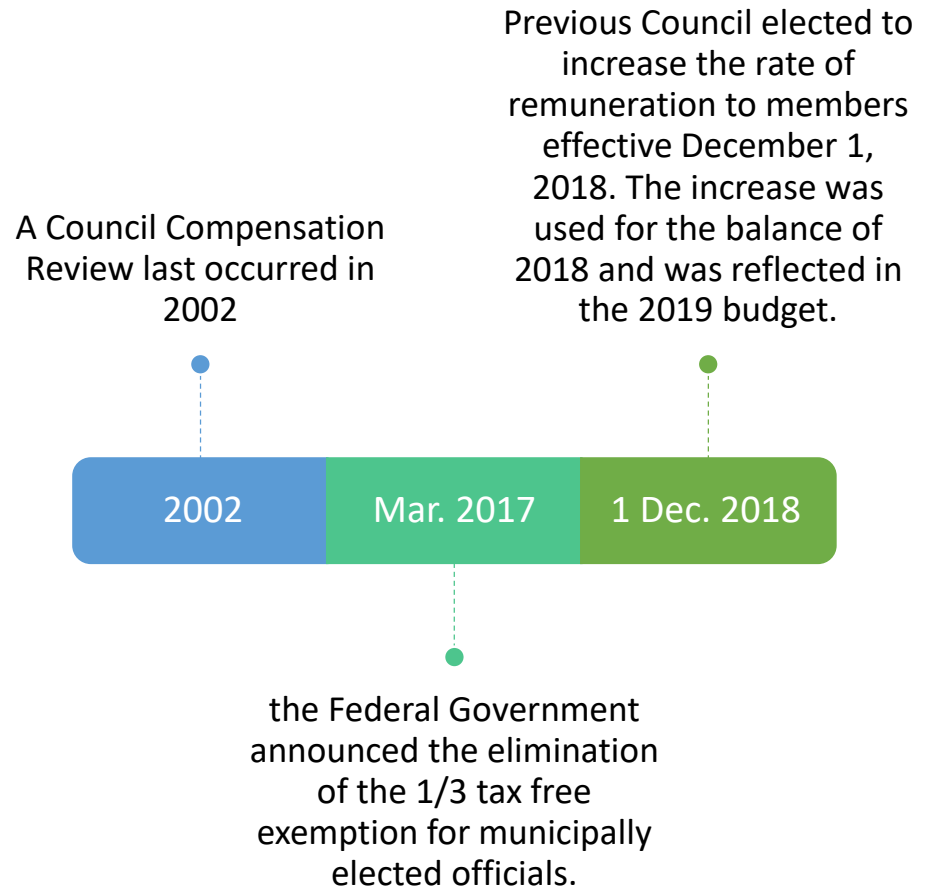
Previous Council elected to increase the rate of remuneration to members effective December 1, 2018. The increase was used for the balance of 2018 and was reflected in the 2019 budget.

A Council Compensation Review last occurred in 2002

2002

Mar. 2017

1 Dec. 2018

the Federal Government announced the elimination of the 1/3 tax free exemption for municipally elected officials.